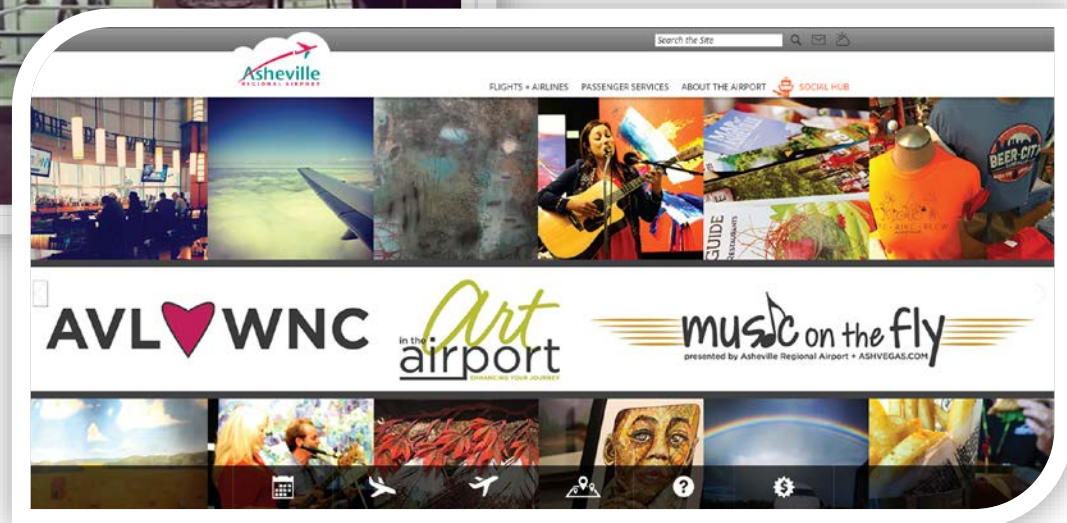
Search the Site

Asheville
REGIONAL AIRPORT

FLIGHTS + AIRLINES PASSENGER SERVICES ABOUT THE AIRPORT SOCIAL HUB

BEER CITY

GUIDE
RESTAURANTS

AVL ♥ WNC

in the art airport
ENHANCING YOUR JOURNEY

music on the fly
presented by Asheville Regional Airport + ASHVEGAS.COM